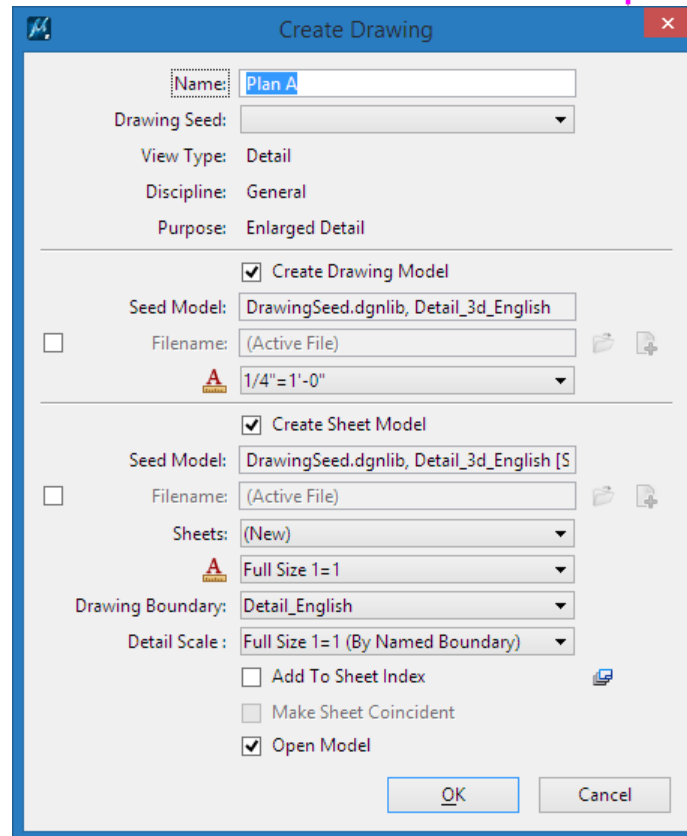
Create Drawing

Name: Plan A

Drawing Seed:

View Type: Detail

Discipline: General

Purpose: Enlarged Detail

Create Drawing Model

Seed Model: DrawingSeed.dgnlib, Detail_3d_English

Filename: (Active File)

1/4"=1'-0"

Create Sheet Model

Seed Model: DrawingSeed.dgnlib, Detail_3d_English [S

Filename: (Active File)

Sheets: (New)

Full Size 1=1

Drawing Boundary: Detail_English

Detail Scale : Full Size 1=1 (By Named Boundary)

Add To Sheet Index

Make Sheet Coincident

Open Model

OK

Cancel